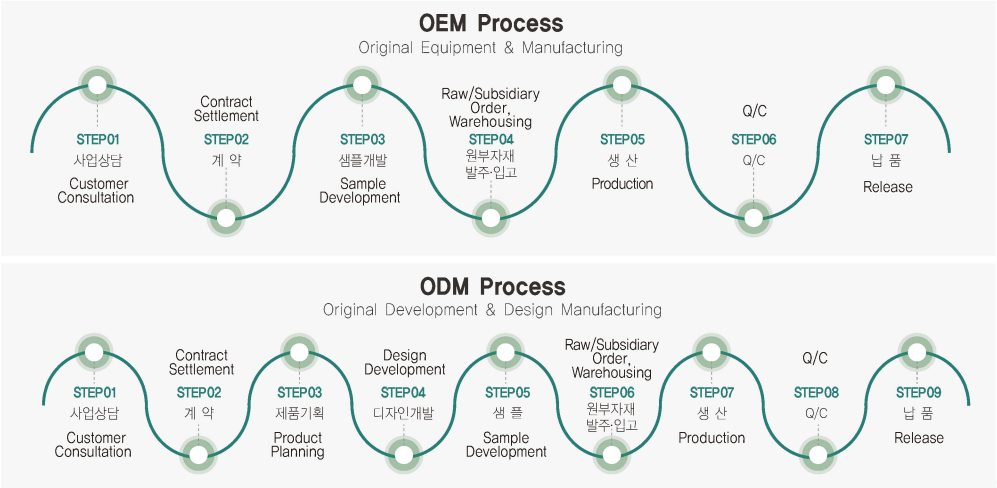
OEM Process

Original Equipment & Manufacturing

STEP01
사업상담
Customer Consultation

Contract Settlement
STEP02
계 약

STEP03
샘플개발
Sample Development

Raw/Subsidiary Order, Warehousing
STEP04
원부자재 발주·입고

STEP05
생 산
Production

Q/C
STEP06
Q/C

STEP07
납 품
Release

ODM Process

Original Development & Design Manufacturing

STEP01
사업상담
Customer Consultation

Contract Settlement
STEP02
계 약

STEP03
제품기획
Product Planning

Design Development
STEP04
디자인개발

STEP05
샘 플
Sample Development

Raw/Subsidiary Order, Warehousing
STEP06
원부자재 발주·입고

STEP07
생 산
Production

Q/C
STEP08
Q/C

STEP09
납 품
Release